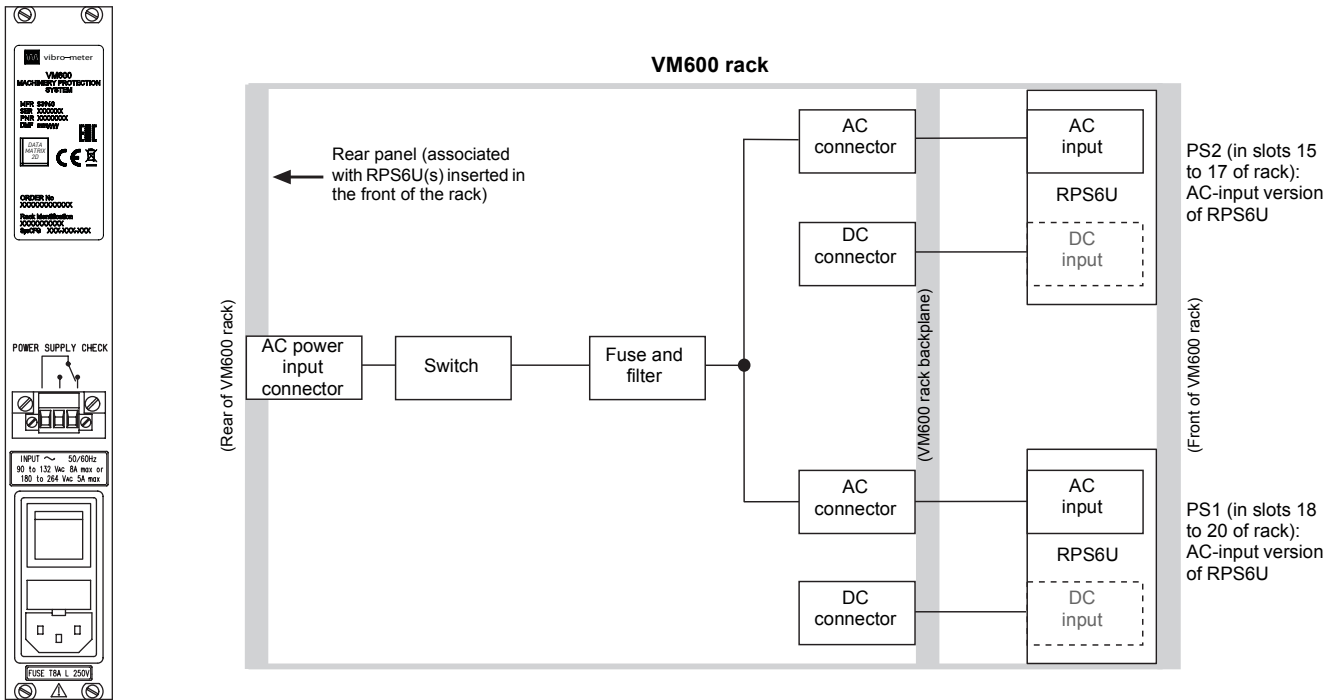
vibro-meter

VM600
MACHINERY PROTECTION SYSTEM

MFR S0NG
SER XXXXXXX
PNR XXXXXXXX
DMF mmyyyy

DATA MATRIX 2D

ORDER No
XXXXXXXXXXXX

Rack identification
XXXXXXXXXX
SpCFG XXX-XXX-XXX

POWER SUPPLY CHECK

INPUT ~ 50/60Hz
90 to 132 Vac 8A max or
180 to 264 Vac 5A max

FUSE T8A L 250V

VM600 rack

Rear panel (associated with RPS6U(s) inserted in the front of the rack)

(Rear of VM600 rack)

AC power input connector

Switch

Fuse and filter

AC connector

DC connector

AC connector

DC connector

(VM600 rack backplane)

AC input

RPS6U

DC input

AC input

RPS6U

DC input

(Front of VM600 rack)

PS2 (in slots 15 to 17 of rack): AC-input version of RPS6U

PS1 (in slots 18 to 20 of rack): AC-input version of RPS6U